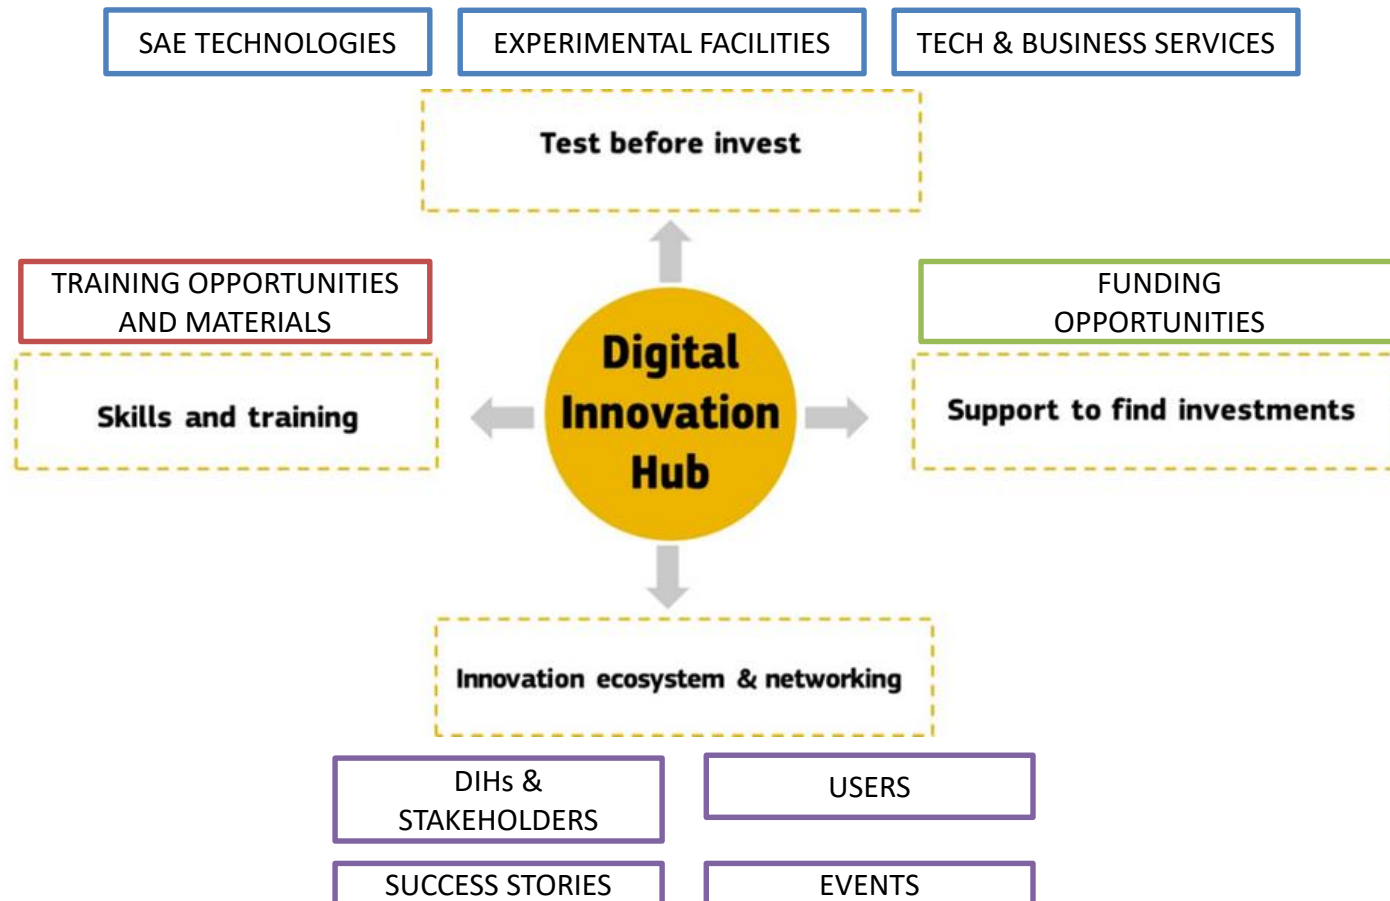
SAE TECHNOLOGIES

EXPERIMENTAL FACILITIES

TECH & BUSINESS SERVICES

Test before invest

TRAINING OPPORTUNITIES AND MATERIALS

FUNDING OPPORTUNITIES

Skills and training

Digital Innovation Hub

Support to find investments

Innovation ecosystem & networking

DIHs & STAKEHOLDERS

USERS

SUCCESS STORIES

EVENTS